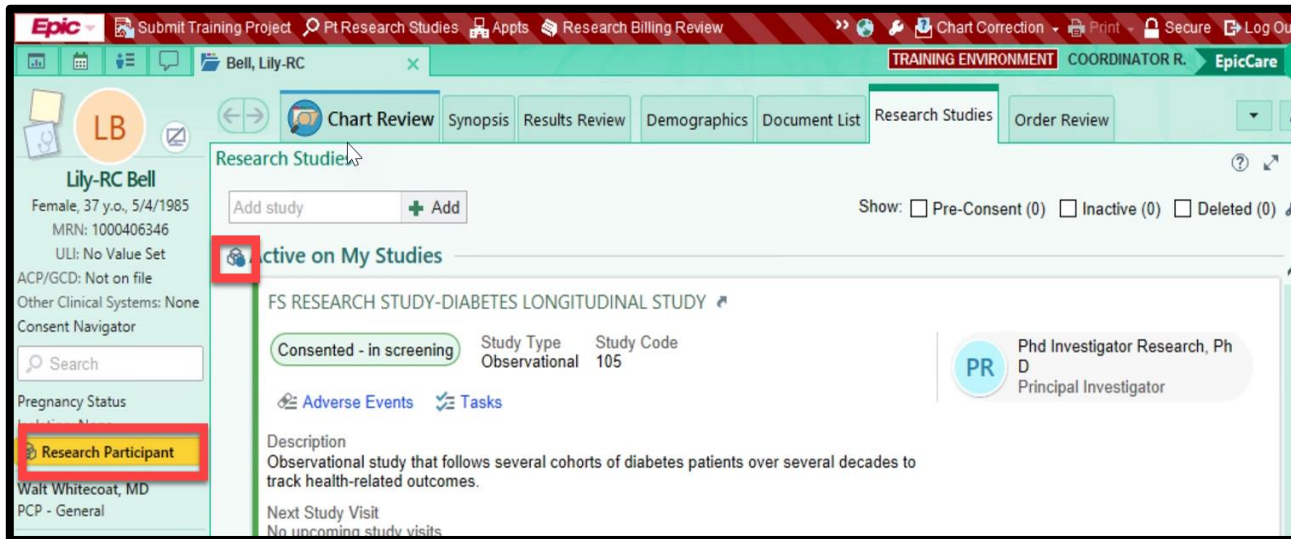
Epic Submit Training Project Pt Research Studies Appts Research Billing Review Chart Correction Print Secure Log Ou

Bell, Lily-RC TRAINING ENVIRONMENT COORDINATOR R. EpicCare

LB

Lily-RC Bell
Female, 37 y.o., 5/4/1985
MRN: 1000406346
ULI: No Value Set
ACP/GCD: Not on file
Other Clinical Systems: None
Consent Navigator

Search

Pregnancy Status
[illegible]
Research Participant
Walt Whitecoat, MD
PCP - General

Chart Review Synopsis Results Review Demographics Document List Research Studies Order Review

Research Studies

Add study Add

Show: Pre-Consent (0) Inactive (0) Deleted (0)

Active on My Studies

FS RESEARCH STUDY-DIABETES LONGITUDINAL STUDY

Consented - in screening

Study Type
Observational

Study Code
105

PR Phd Investigator Research, Ph D
Principal Investigator

Adverse Events Tasks

Description
Observational study that follows several cohorts of diabetes patients over several decades to track health-related outcomes.

Next Study Visit
No upcoming study visits